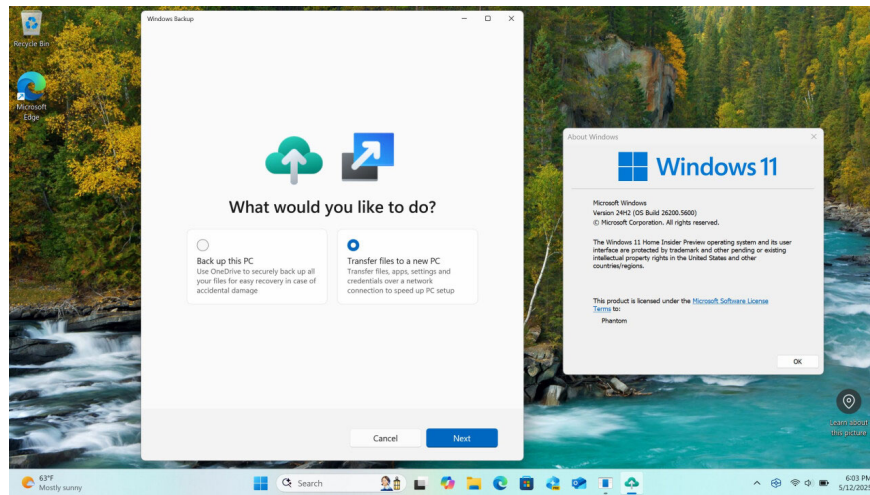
Recycle Bin

Microsoft Edge

Windows Backup

What would you like to do?

Back up this PC
Use OneDrive to securely back up all your files for easy recovery in case of accidental damage

Transfer files to a new PC
Transfer files, apps, settings and credentials over a network connection to speed up PC setup

Cancel
Next

About Windows

Windows 11

Microsoft Windows
Version 24H2 (OS Build 26200.5600)
© Microsoft Corporation. All rights reserved.

The Windows 11 Home Insider Preview operating system and its user interface are protected by trademark and other pending or existing intellectual property rights in the United States and other countries/regions.

This product is licensed under the Microsoft Software License Terms to:
Phantom

OK

Learn about this picture

63°F
Mostly sunny

Search

6:03 PM
5/12/202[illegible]